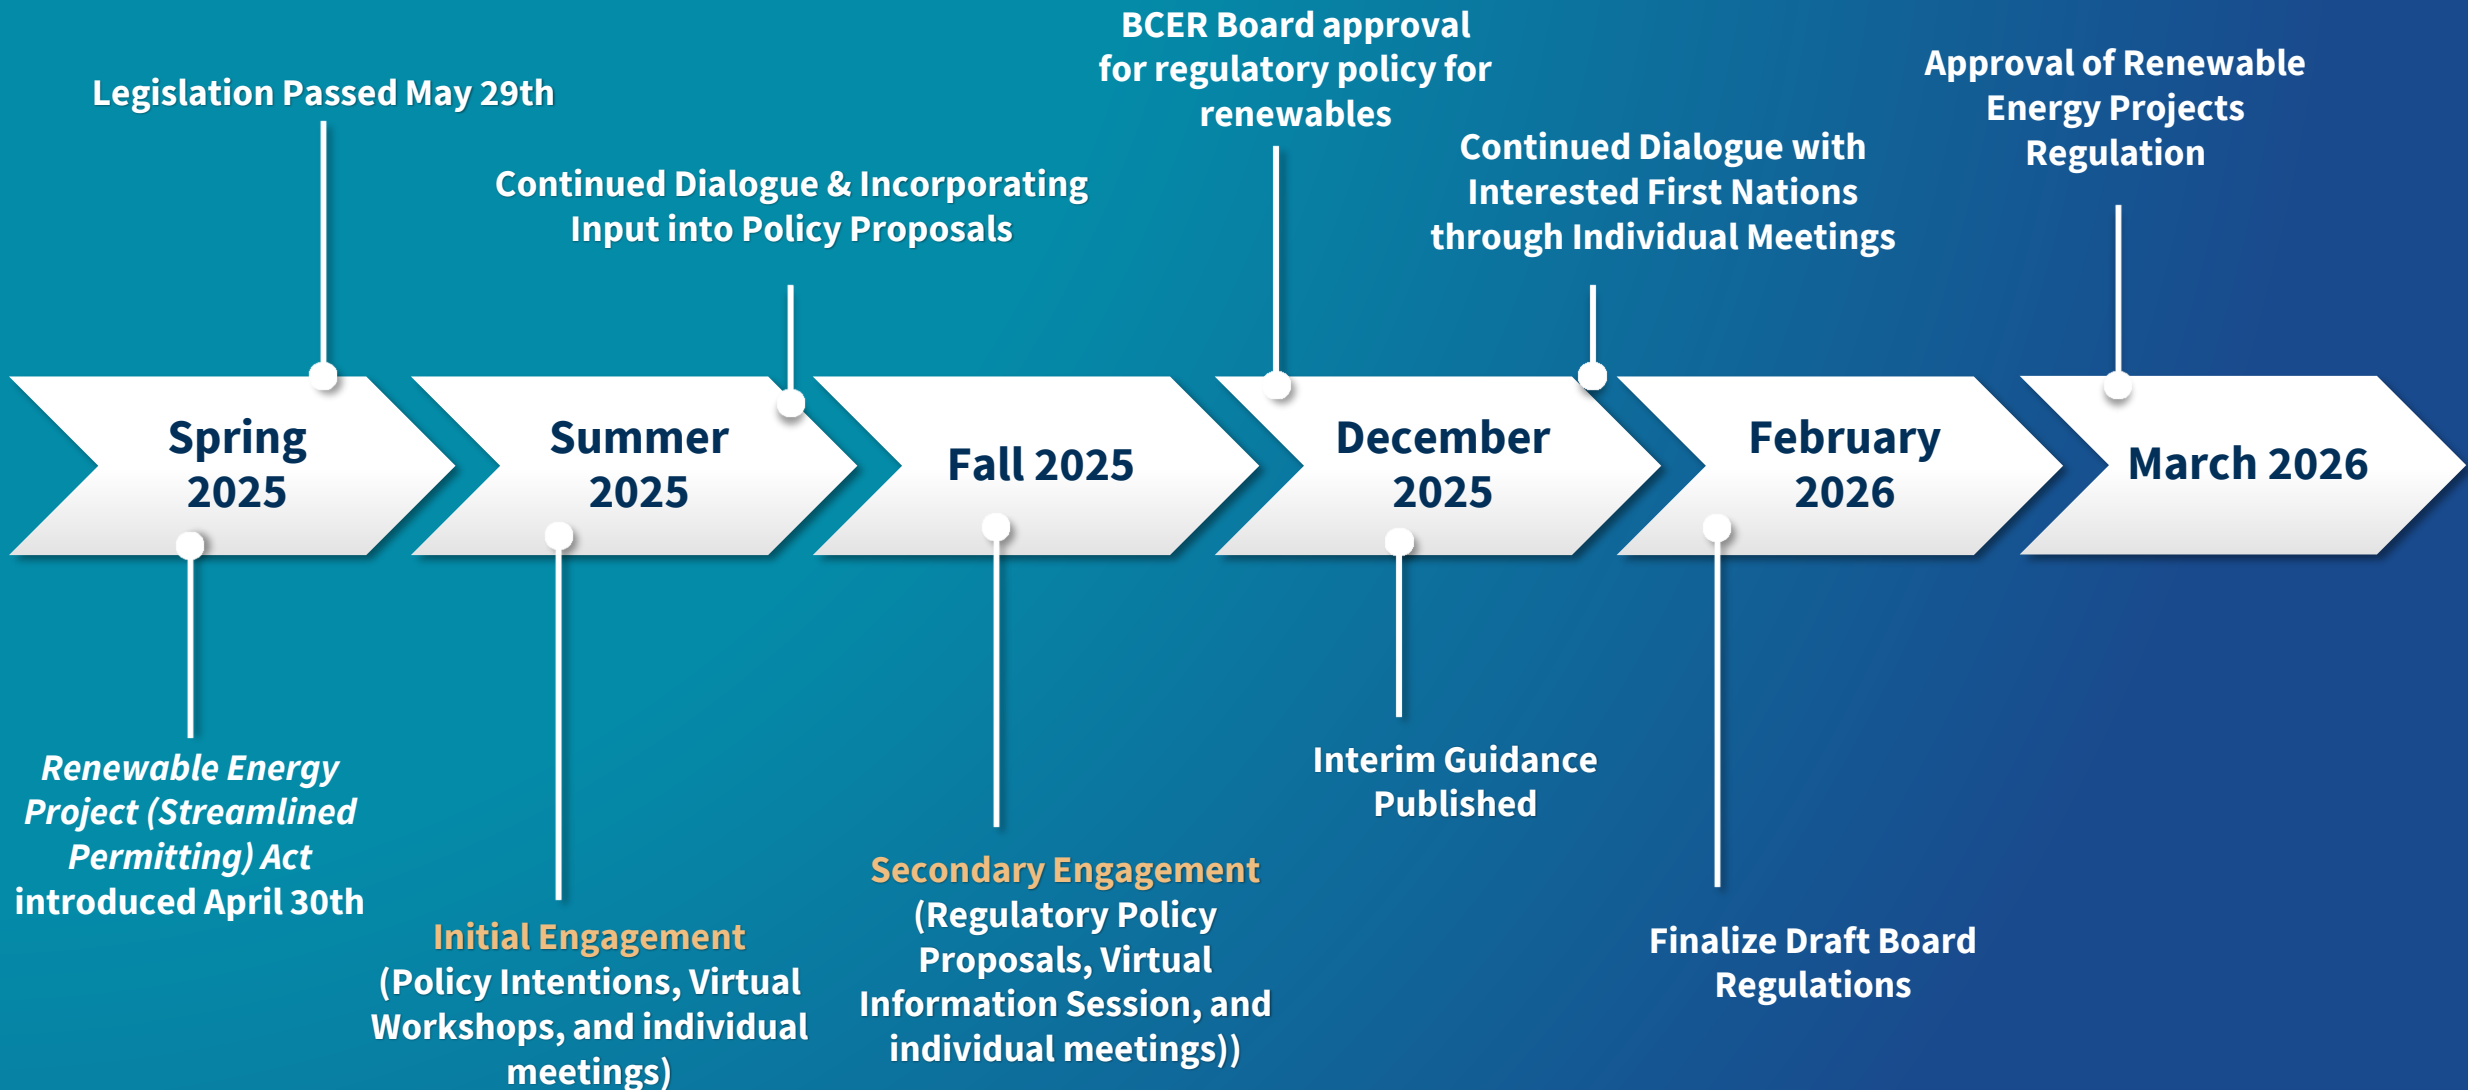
Legislation Passed May 29th

Continued Dialogue & Incorporating Input into Policy Proposals

BCER Board approval for regulatory policy for renewables

Continued Dialogue with Interested First Nations through Individual Meetings

Approval of Renewable Energy Projects Regulation

Spring 2025

Summer 2025

Fall 2025

December 2025

February 2026

March 2026

Renewable Energy Project (Streamlined Permitting) Act introduced April 30th

Initial Engagement
(Policy Intentions, Virtual Workshops, and individual meetings)

Secondary Engagement
(Regulatory Policy Proposals, Virtual Information Session, and individual meetings))

Interim Guidance Published

Finalize Draft Board Regulations